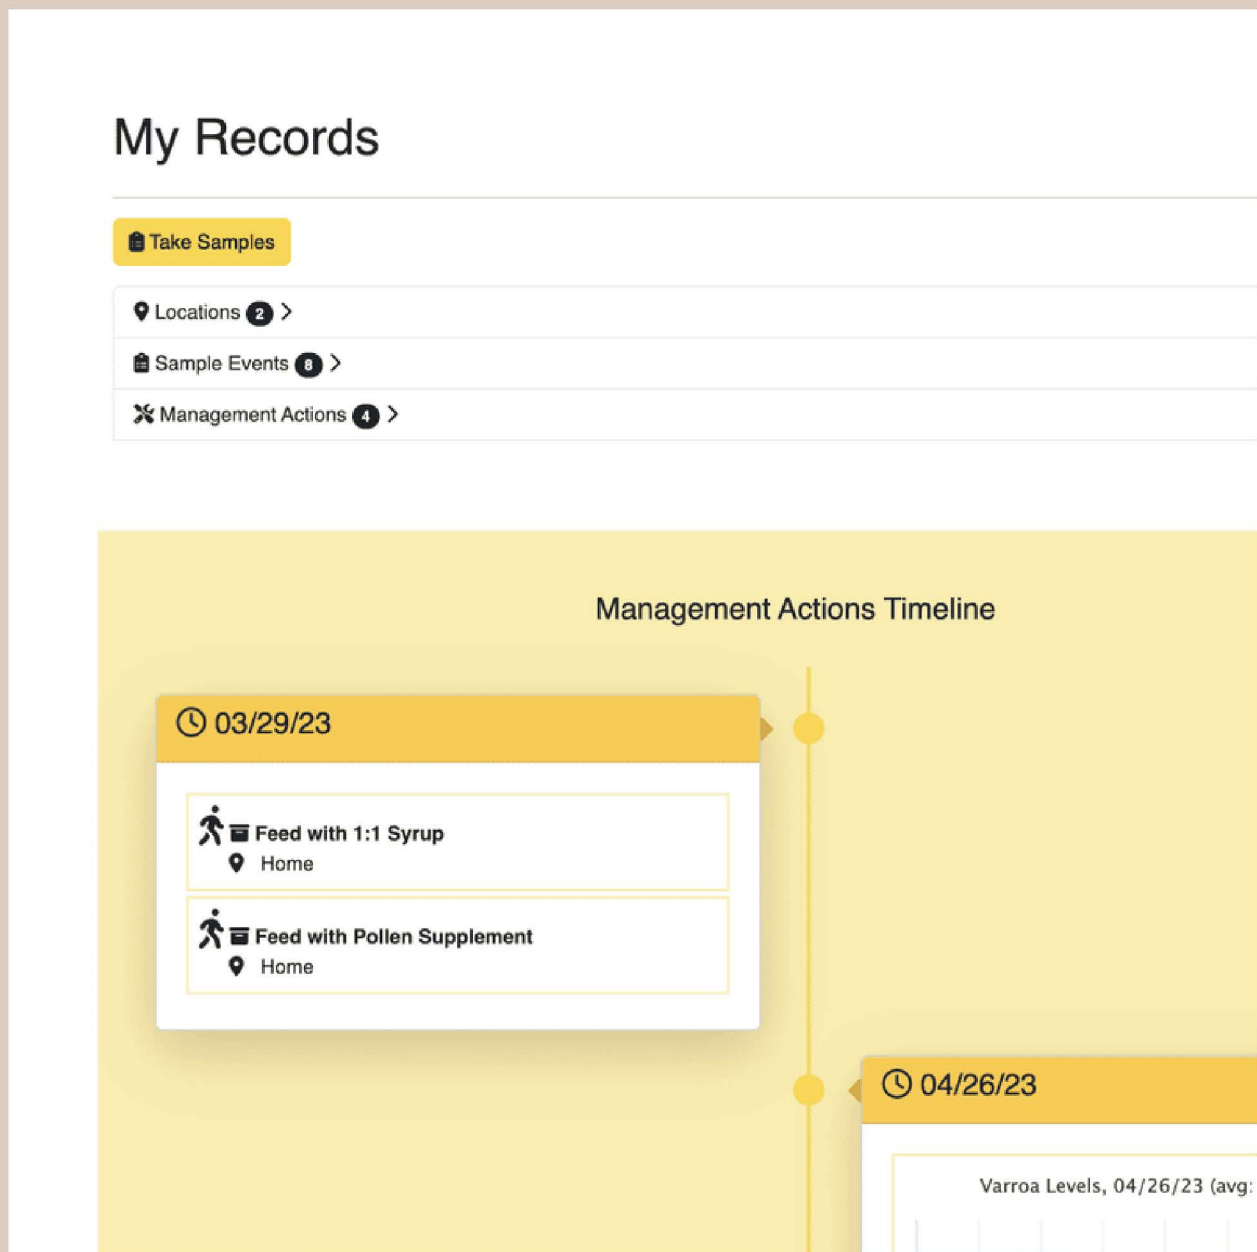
My Records

Take Samples

Locations 2 >

Sample Events 8 >

Management Actions 4 >

Management Actions Timeline

03/29/23

Feed with 1:1 Syrup
Home

Feed with Pollen Supplement
Home

04/26/23

Varroa Levels, 04/26/23 (avg: